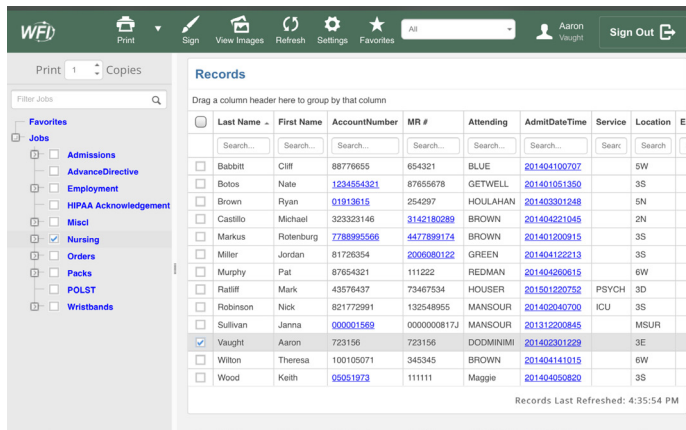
WFI Print Sign View Images Refresh Settings Favorites All Aaron Vaught Sign Out

Print 1 Copies

Filter Jobs

Favorites
Jobs
Admissions
AdvanceDirective
Employment
HIPAA Acknowledgement
Miscl
Nursing
Orders
Packs
POLST
Wristbands

Records

Drag a column header here to group by that column

| | Last Name | First Name | AccountNumber | MR # | Attending | AdmitDateTime | Service | Location | E |
|---|---|---|---|---|---|---|---|---|---|
| | Search... | Search... | Search... | Search... | Search... | Search... | Searc | Search | |
| | Babbitt | Cliff | 88776655 | 654321 | BLUE | 201404100707 | | 5W | |
| | Botos | Nate | 1234554321 | 87655678 | GETWELL | 201401051350 | | 3S | |
| | Brown | Ryan | 01913615 | 254297 | HOULAHAN | 201403301248 | | 5N | |
| | Castillo | Michael | 323323146 | 3142180289 | BROWN | 201404221045 | | 2N | |
| | Markus | Rotenburg | 7788995566 | 4477899174 | BROWN | 201401200915 | | 3S | |
| | Miller | Jordan | 81726354 | 2006080122 | GREEN | 201404122213 | | 3S | |
| | Murphy | Pat | 87654321 | 111222 | REDMAN | 201404260615 | | 6W | |
| | Ratliff | Mark | 43576437 | 73467534 | HOUSER | 201501220752 | PSYCH | 3D | |
| | Robinson | Nick | 821772991 | 132548955 | MANSOUR | 201402040700 | ICU | 3S | |
| | Sullivan | Janna | 000001569 | 0000000817J | MANSOUR | 201312200845 | | MSUR | |
| ✓ | Vaught | Aaron | 723156 | 723156 | DODMINIMI | 201402301229 | | 3E | |
| | Wilton | Theresa | 100105071 | 345345 | BROWN | 201404141015 | | 6W | |
| | Wood | Keith | 05051973 | 111111 | Maggie | 201404050820 | | 3S | |

Records Last Refreshed: 4:35:54 PM